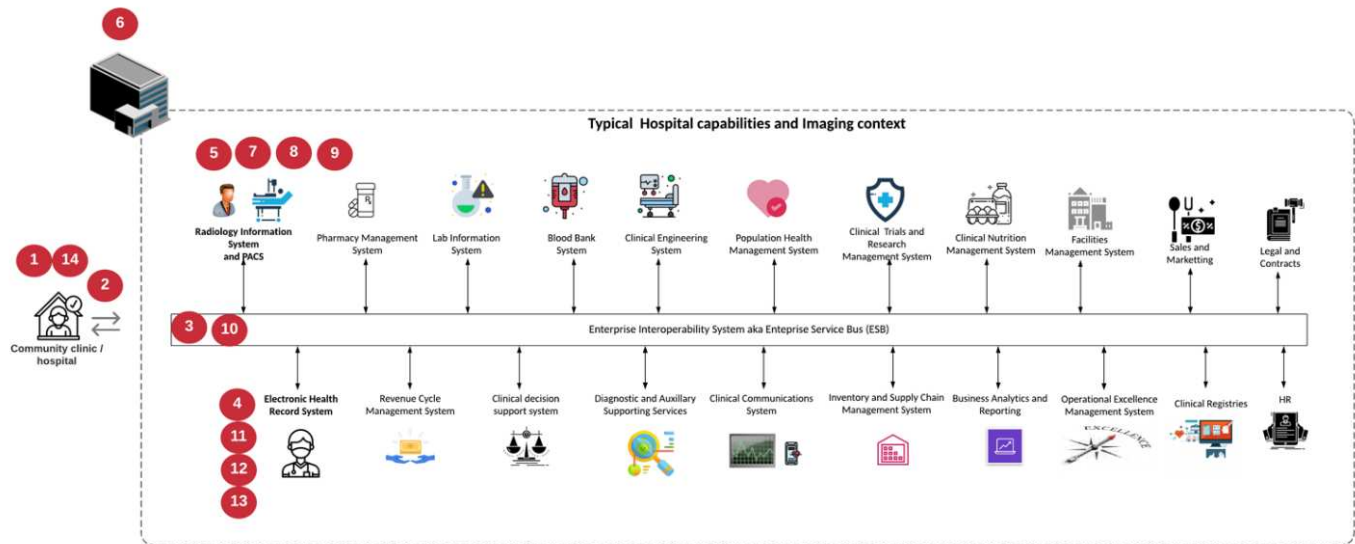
6

Typical Hospital capabilities and Imaging context

5 7 8 9

Radiology Information System and PACS

Pharmacy Management System

Lab Information System

Blood Bank System

Clinical Engineering System

Population Health Management System

Clinical Trials and Research Management System

Clinical Nutrition Management System

Facilities Management System

Sales and Marketting

Legal and Contracts

1 14 2

Community clinic / hospital

3 10

Enterprise Interoperability System aka Enteprise Service Bus (ESB)

4 11 12 13

Electronic Health Record System

Revenue Cycle Management System

Clinical decision support system

Diagnostic and Auxillary Supporting Services

Clinical Communications System

Inventory and Supply Chain Management System

Business Analytics and Reporting

Operational Excellence Management System

Clinical Registries

HR

EXCELLENCE